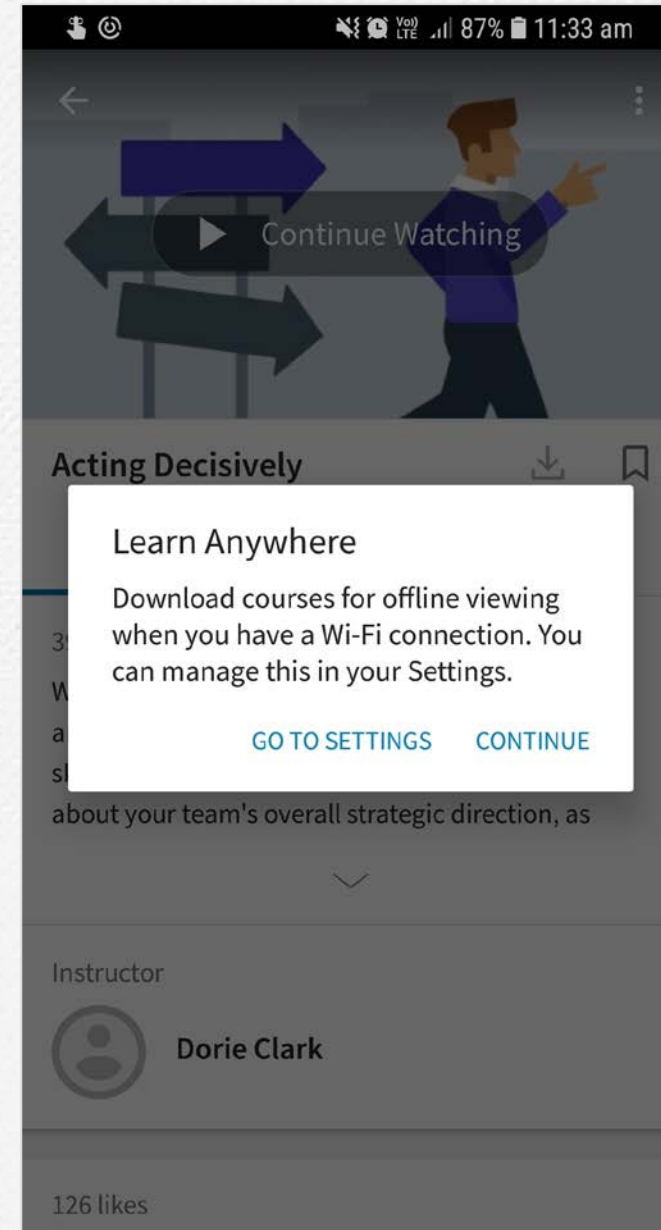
Vo) LTE 87% 11:33 am

Continue Watching

Acting Decisively

Learn Anywhere

Download courses for offline viewing when you have a Wi-Fi connection. You can manage this in your Settings.

GO TO SETTINGS CONTINUE

3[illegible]
W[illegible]
a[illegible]
sl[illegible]
about your team's overall strategic direction, as

Instructor

Dorie Clark

126 likes